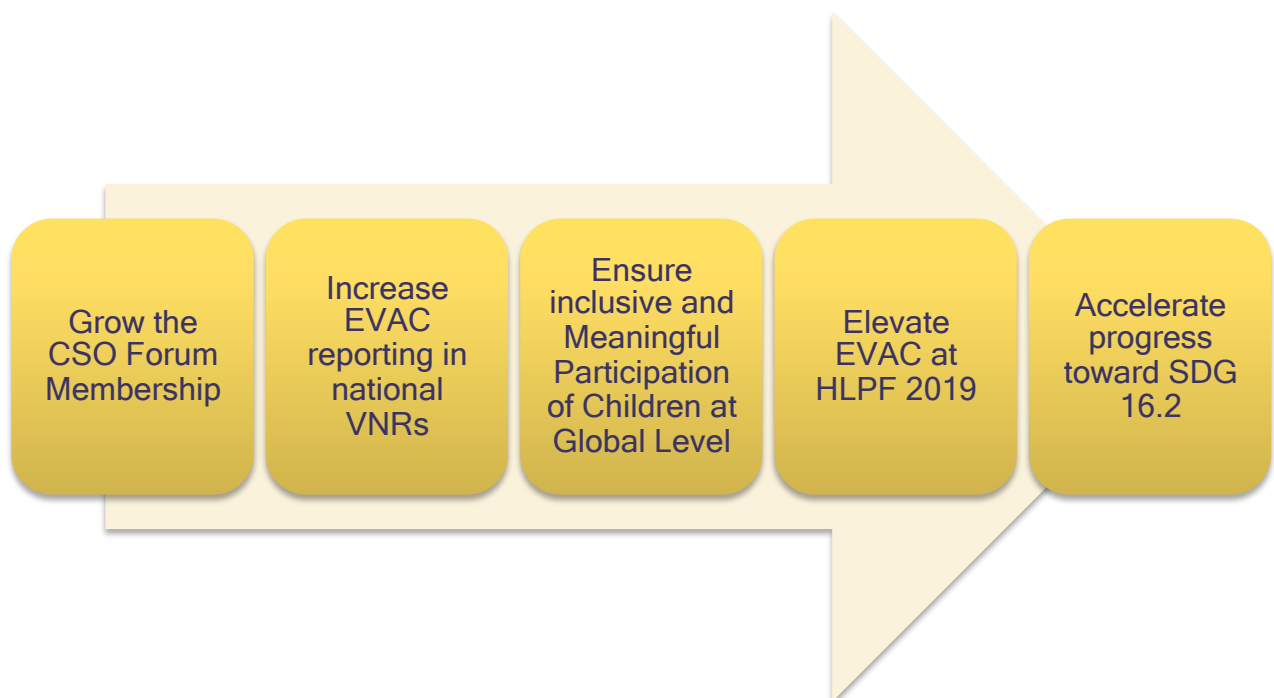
Grow the CSO Forum Membership

Increase EVAC reporting in national VNRs

Ensure inclusive and Meaningful Participation of Children at Global Level

Elevate EVAC at HLPF 2019

Accelerate progress toward SDG 16.2